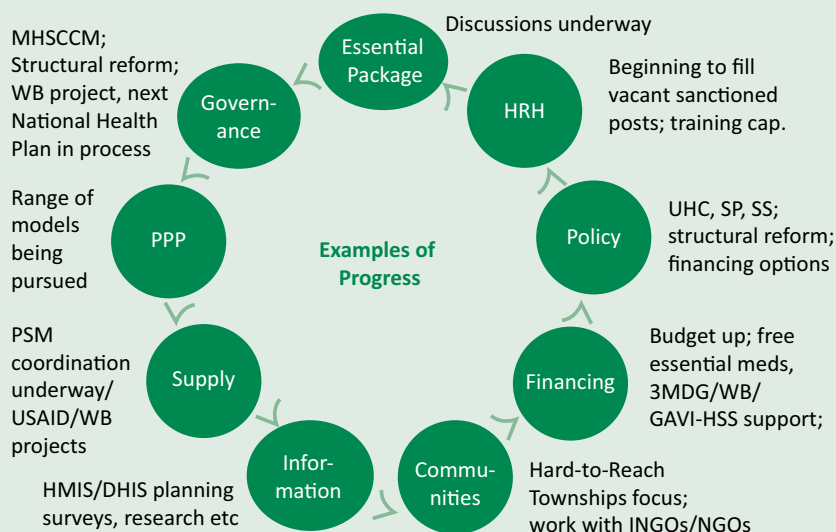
Examples of Progress

Essential Package

Discussions underway

HRH

Beginning to fill vacant sanctioned posts; training cap.

Policy

UHC, SP, SS; structural reform; financing options

Financing

Budget up; free essential meds, 3MDG/WB/ GAVI-HSS support;

Communities

Hard-to-Reach Townships focus; work with INGOs/NGOs

Information

HMIS/DHIS planning surveys, research etc

Supply

PSM coordination underway/ USAID/WB projects

PPP

Range of models being pursued

Governance

MHSCCM; Structural reform; WB project, next National Health Plan in process